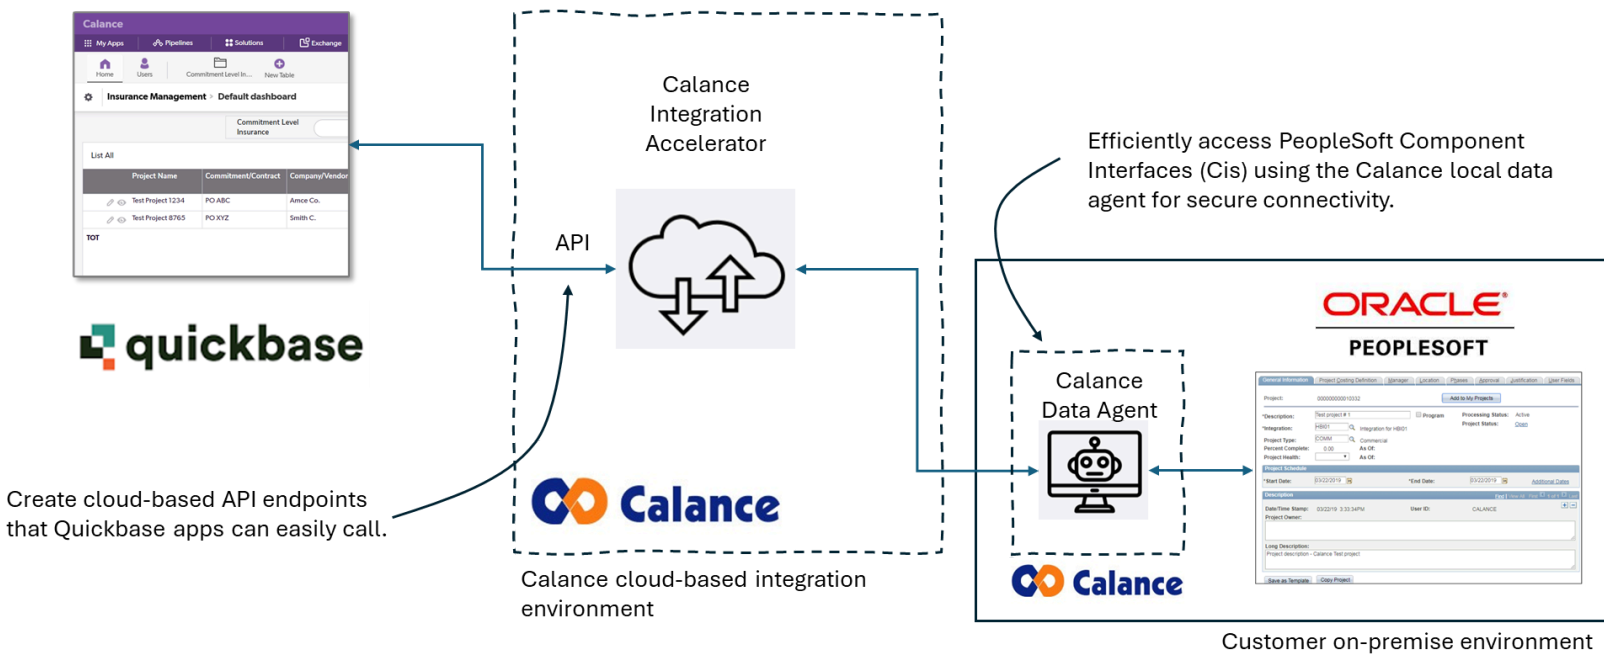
Calance

My Apps Pipelines Solutions Exchange

Home Users Commitment Level In... New Table

Insurance Management › Default dashboard

Commitment Level Insurance

List All

| | Project Name | Commitment/Contract | Company/Vendor |
|---|---|---|---|
| | Test Project 1234 | PO ABC | Amce Co. |
| | Test Project 8765 | PO XYZ | Smith C. |

TOT

quickbase

Calance Integration Accelerator

API

Calance

Calance cloud-based integration environment

Create cloud-based API endpoints that Quickbase apps can easily call.

Efficiently access PeopleSoft Component Interfaces (Cis) using the Calance local data agent for secure connectivity.

Calance Data Agent

Calance

ORACLE

PEOPLESOFT

General Information Project Costing Definition Manager Location Phases Approval Justification User Fields

Project: 0000000000010332 Add to My Projects

*Description: Test project # 1 Program Processing Status: Active

*Integration: HBI01 Integration for HBI01 Project Status: Open

Project Type: COMM Commercial

Percent Complete: 0.00 As Of:

Project Health: As Of:

Project Schedule

*Start Date: 03/22/2019 *End Date: 03/22/2019 Additional Dates

Description

Date/Time Stamp: 03/22/19 3:33:34PM User ID: CALANCE

Project Owner:

Long Description:

Project description - Calance Test project

Save as Template Copy Project

Customer on-premise environment